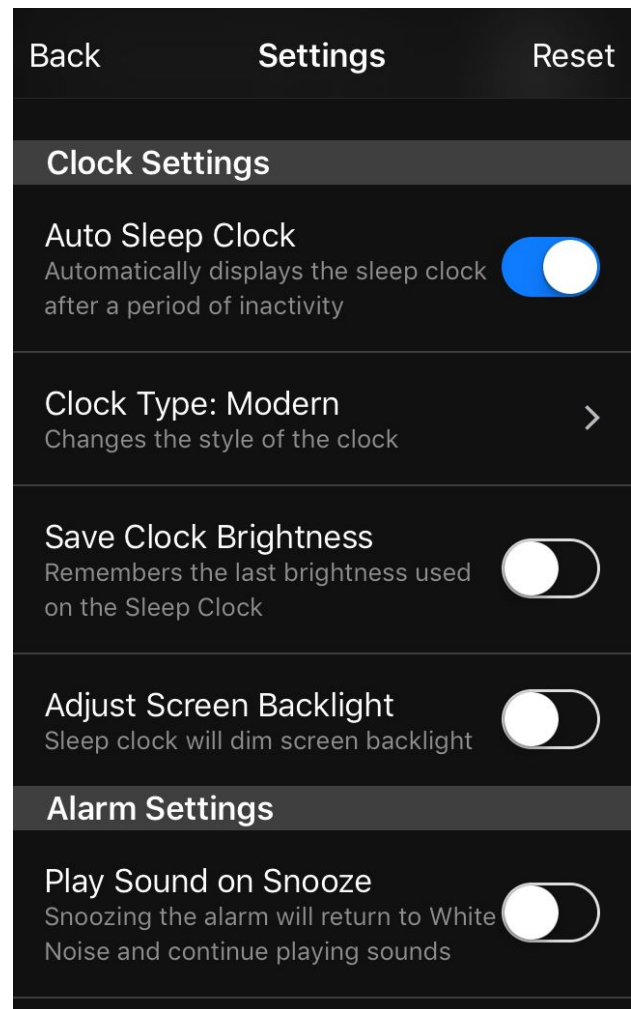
Back Settings Reset

Clock Settings

Auto Sleep Clock
Automatically displays the sleep clock after a period of inactivity

Clock Type: Modern
Changes the style of the clock

Save Clock Brightness
Remembers the last brightness used on the Sleep Clock

Adjust Screen Backlight
Sleep clock will dim screen backlight

Alarm Settings

Play Sound on Snooze
Snoozing the alarm will return to White Noise and continue playing sounds